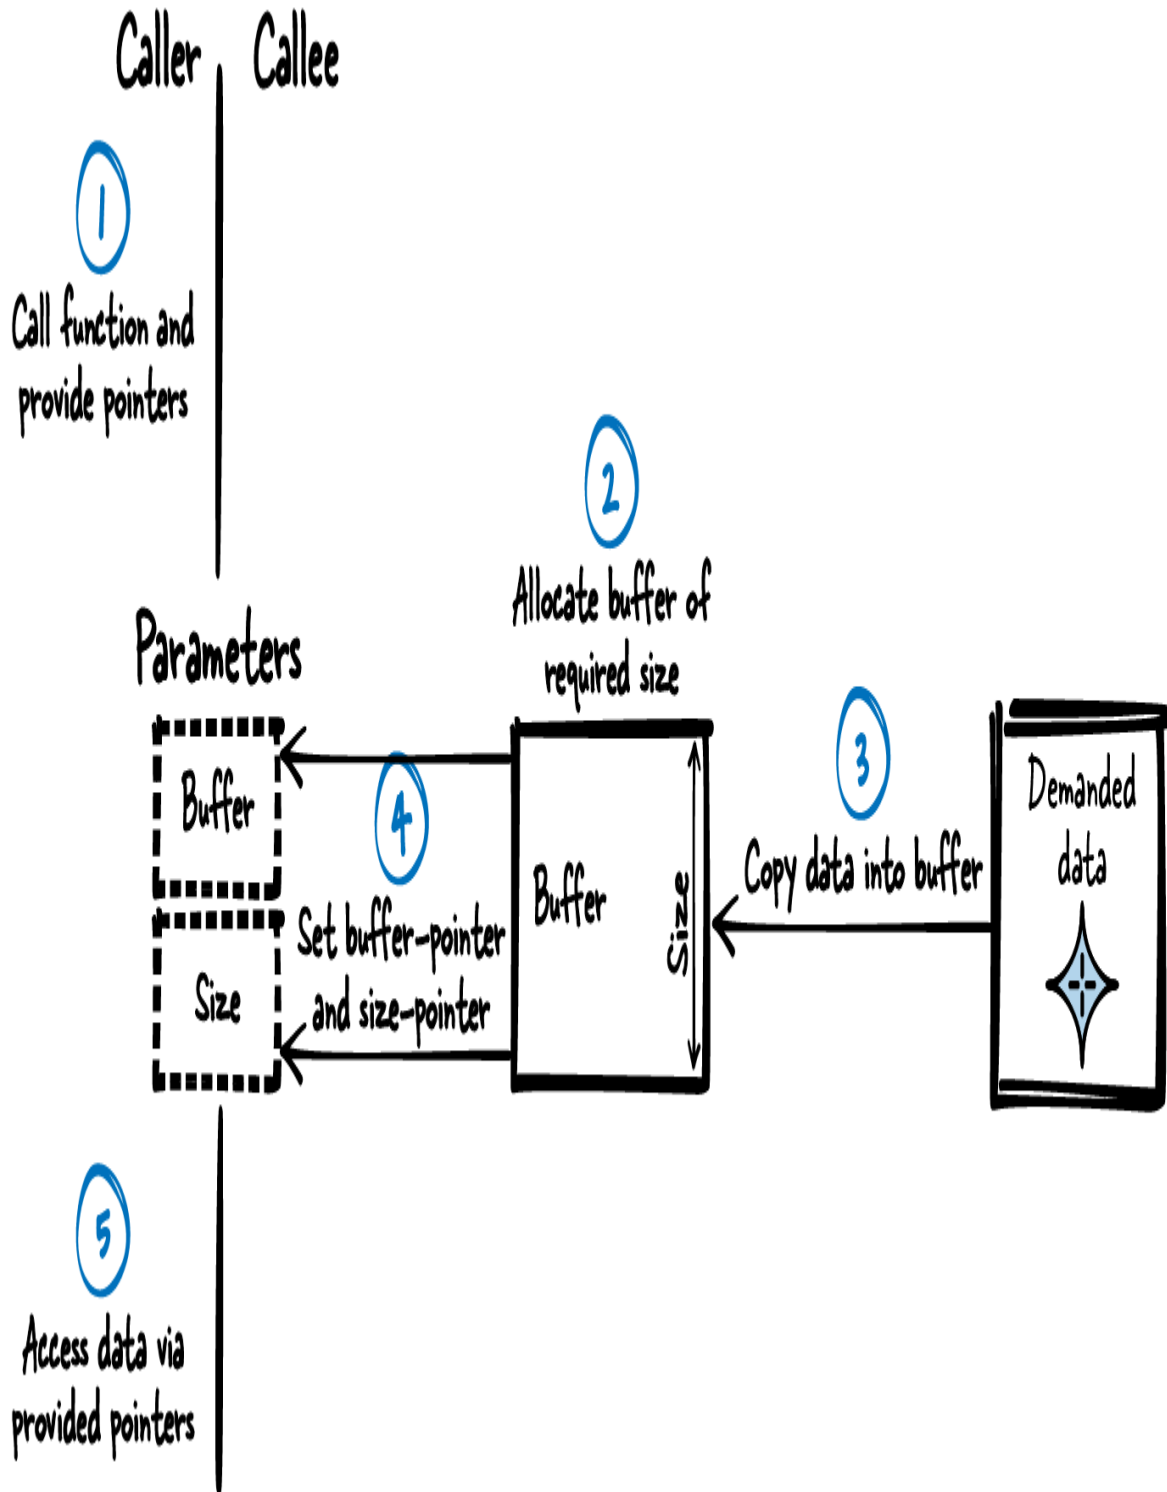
Caller Callee

1

Call function and provide pointers

2

Allocate buffer of required size

Parameters

Buffer

Size

4

Set buffer-pointer and size-pointer

Buffer

Size

3

Copy data into buffer

Demanded data

5

Access data via provided pointers